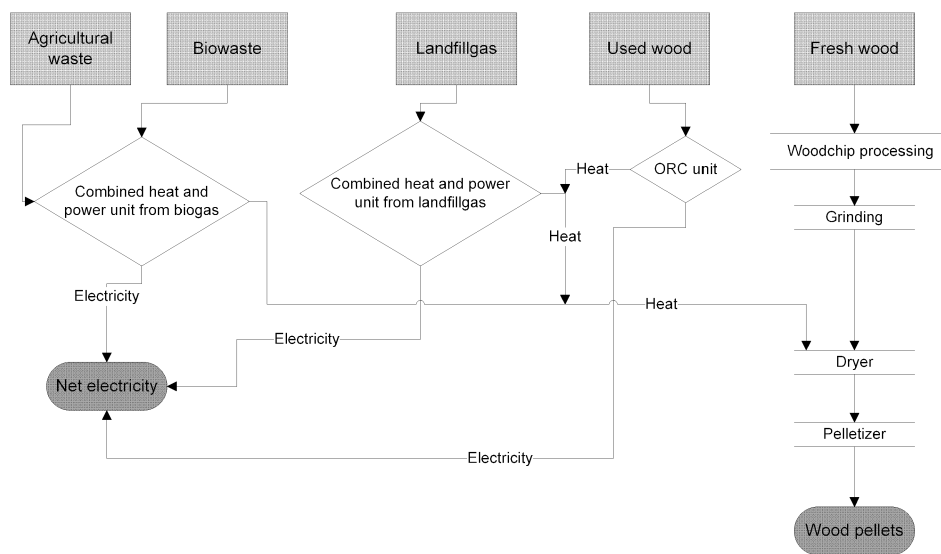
Agricultural waste

Biowaste

Landfillgas

Used wood

Fresh wood

Combined heat and power unit from biogas

Combined heat and power unit from landfillgas

Heat

ORC unit

Woodchip processing

Heat

Grinding

Electricity

Heat

Electricity

Dryer

Net electricity

Pelletizer

Electricity

Wood pellets